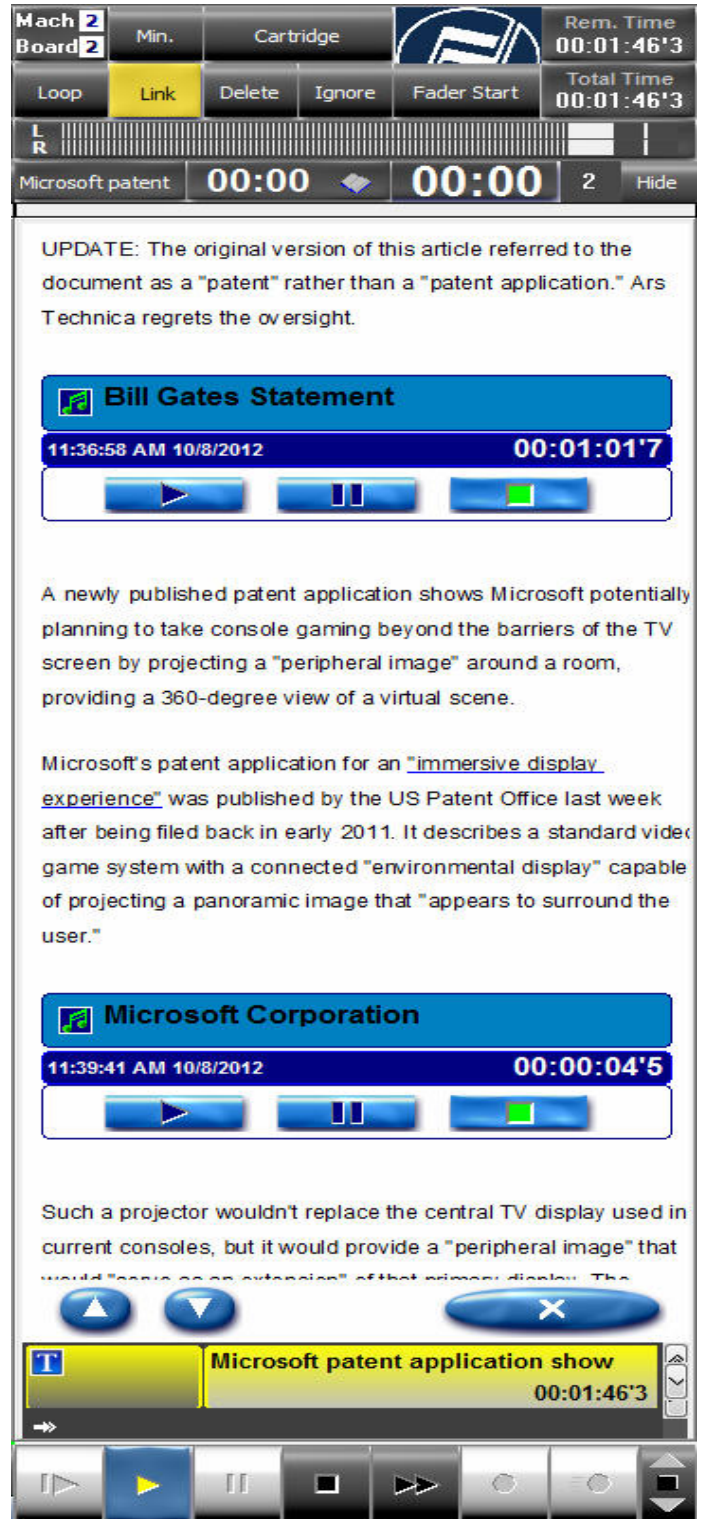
Mach 2
Board 2
Min.
Cartridge
Rem. Time
00:01:46'3
Loop
Link
Delete
Ignore
Fader Start
Total Time
00:01:46'3
L
R
Microsoft patent
00:00
00:00
2
Hide

UPDATE: The original version of this article referred to the document as a "patent" rather than a "patent application." Ars Technica regrets the oversight.

Bill Gates Statement
11:36:58 AM 10/8/2012
00:01:01'7

A newly published patent application shows Microsoft potentially planning to take console gaming beyond the barriers of the TV screen by projecting a "peripheral image" around a room, providing a 360-degree view of a virtual scene.

Microsoft's patent application for an "immersive display experience" was published by the US Patent Office last week after being filed back in early 2011. It describes a standard video game system with a connected "environmental display" capable of projecting a panoramic image that "appears to surround the user."

Microsoft Corporation
11:39:41 AM 10/8/2012
00:00:04'5

Such a projector wouldn't replace the central TV display used in current consoles, but it would provide a "peripheral image" that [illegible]

T
Microsoft patent application show
00:01:46'3